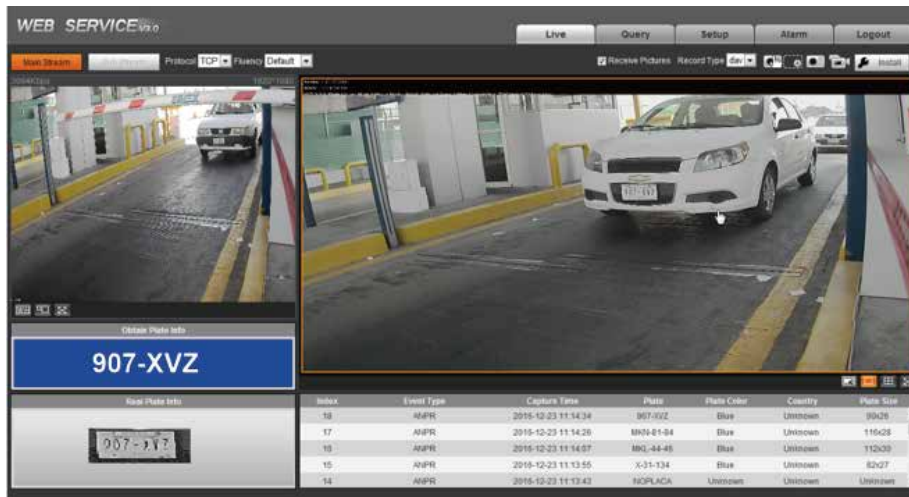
WEB SERVICE V3.0

Live Query Setup Alarm Logout

Main Stream Sub Stream Protocol TCP Fluency Default

Receive Pictures Record Type dav Install

1920*1080

Obtain Plate Info

907-XVZ

Real Plate Info

907-XVZ

| Index | Event Type | Capture Time | Plate | Plate Color | Country | Plate Size |
|---|---|---|---|---|---|---|
| 18 | ANPR | 2016-12-23 11:14:34 | 907-XVZ | Blue | Unknown | 90x26 |
| 17 | ANPR | 2016-12-23 11:14:26 | MKN-81-84 | Blue | Unknown | 116x28 |
| 16 | ANPR | 2016-12-23 11:14:07 | MKL-44-46 | Blue | Unknown | 112x30 |
| 15 | ANPR | 2016-12-23 11:13:55 | X-31-134 | Blue | Unknown | 82x27 |
| 14 | ANPR | 2016-12-23 11:13:43 | NOPLACA | Unknown | Unknown | Unknown |